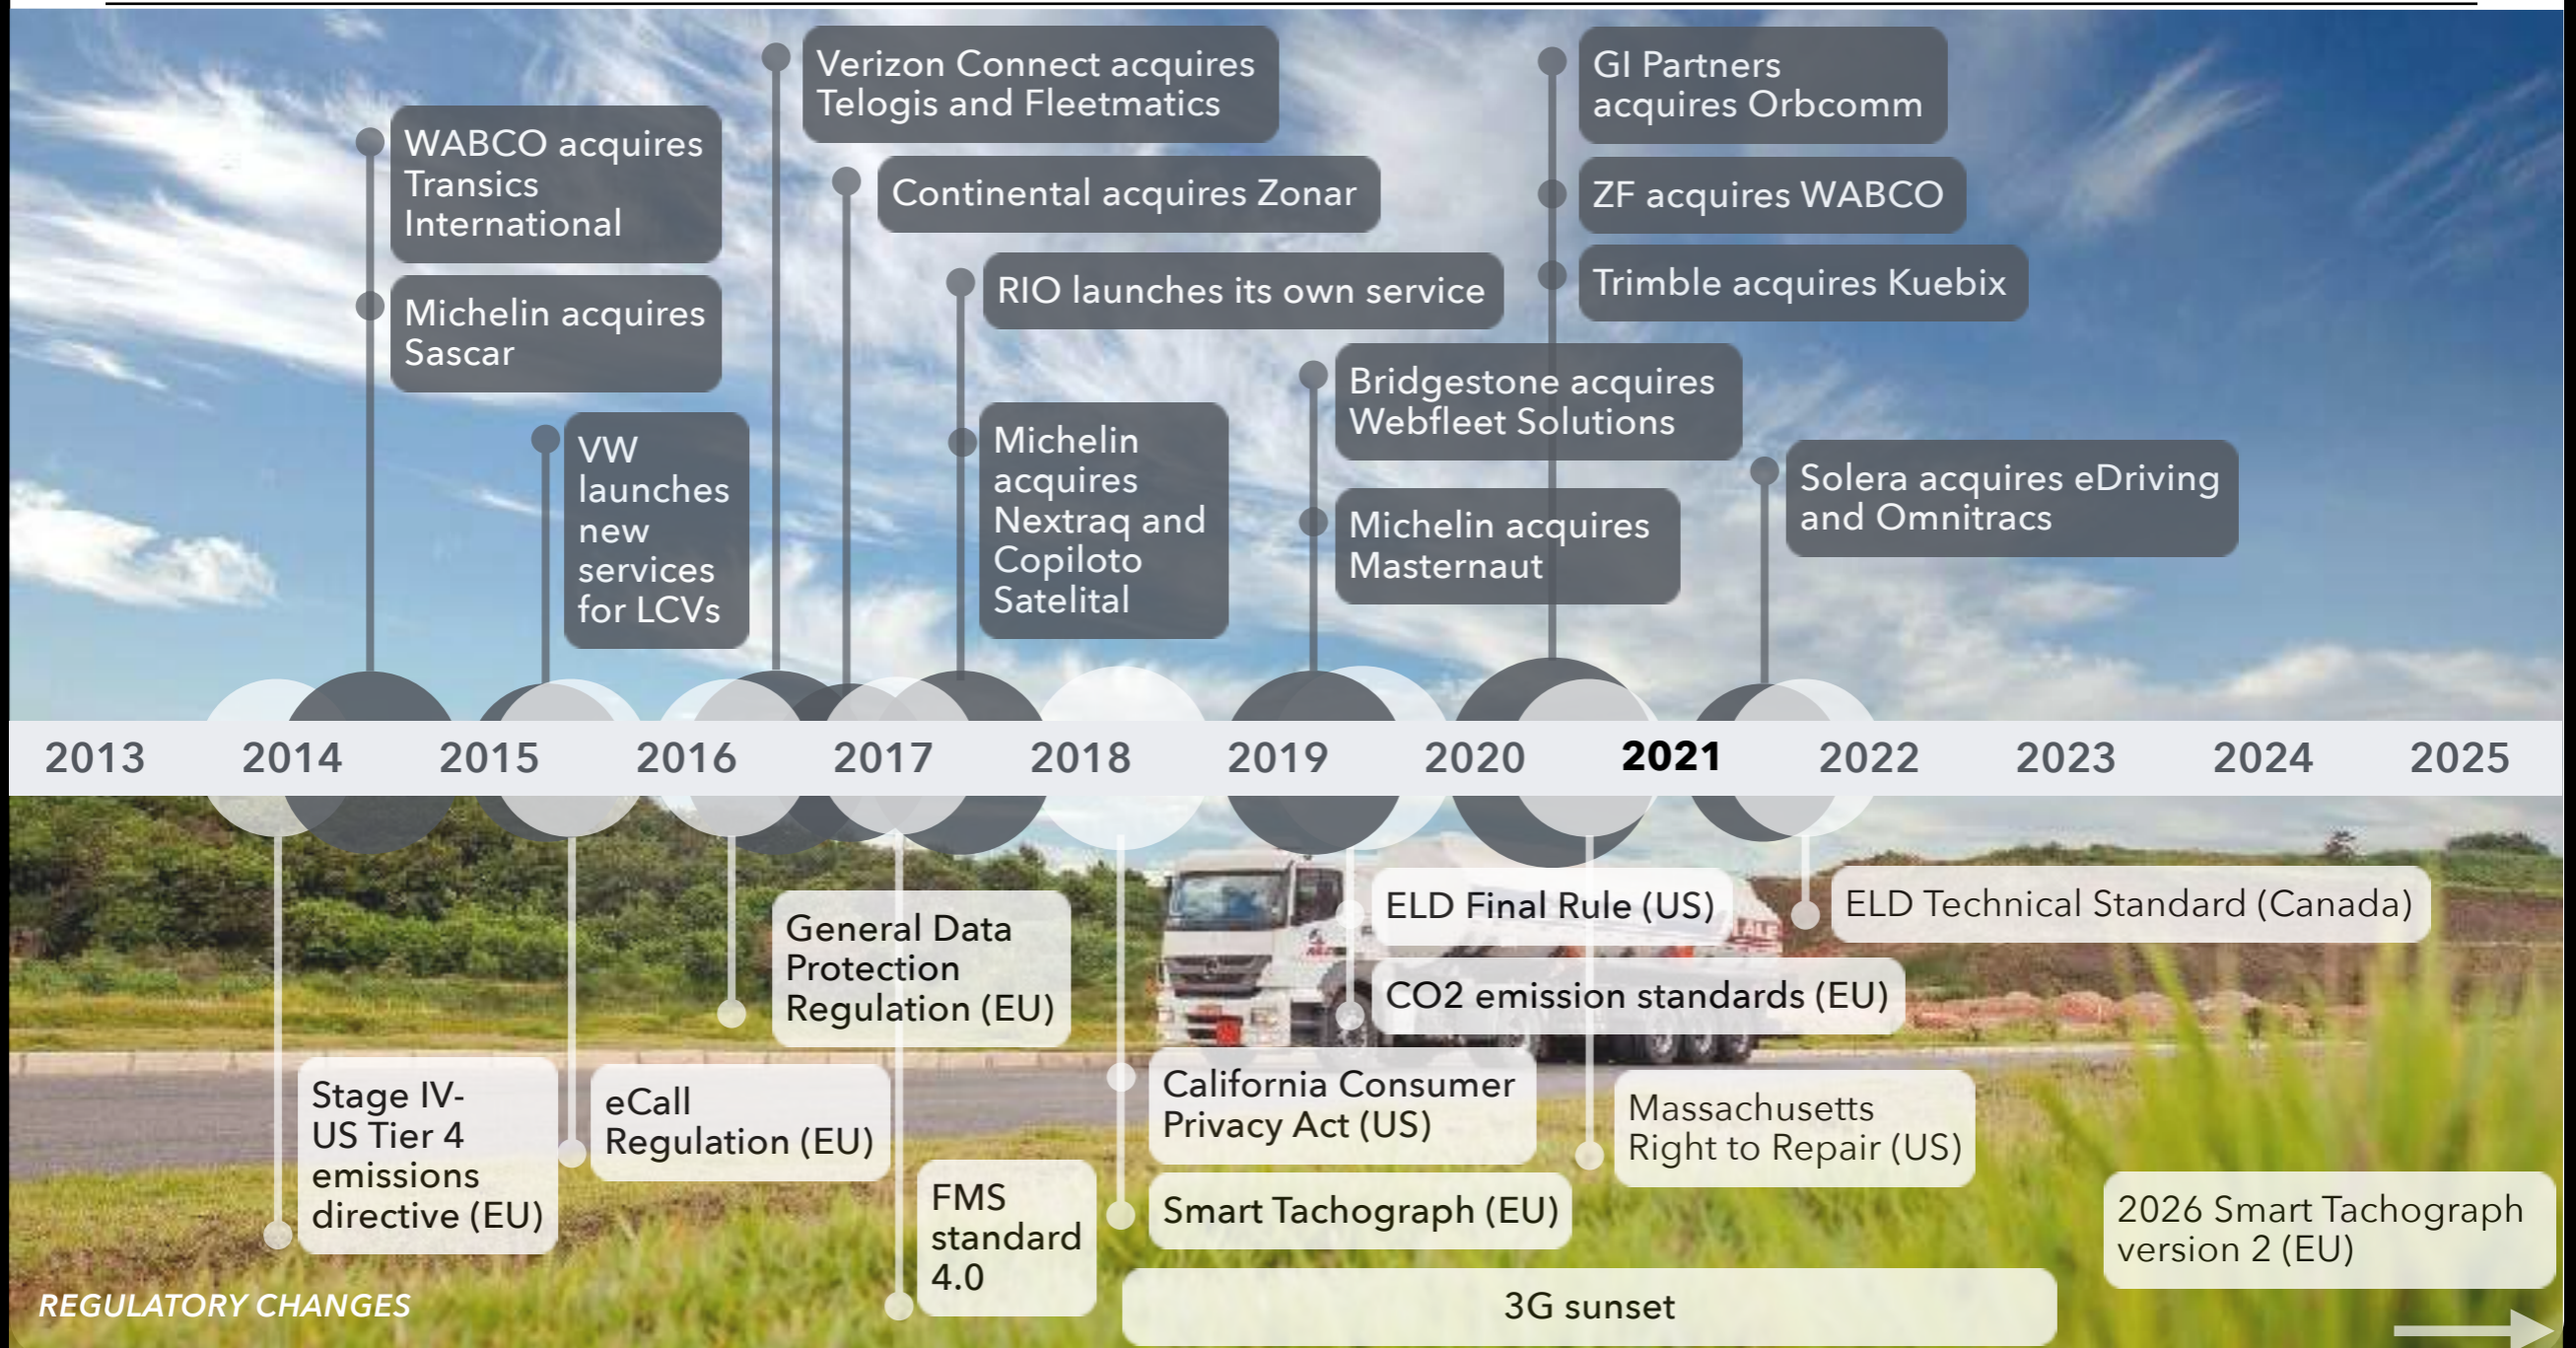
Verizon Connect acquires Telogis and Fleetmatics

GI Partners acquires Orbcomm

WABCO acquires Transics International

Continental acquires Zonar

ZF acquires WABCO

Trimble acquires Kuebix

RIO launches its own service

Michelin acquires Sascar

Bridgestone acquires Webfleet Solutions

VW launches new services for LCVs

Michelin acquires Nextraq and Copiloto Satelital

Solera acquires eDriving and Omnitracs

Michelin acquires Masternaut

2013 2014 2015 2016 2017 2018 2019 2020 **2021** 2022 2023 2024 2025

ELD Final Rule (US)

ELD Technical Standard (Canada)

General Data Protection Regulation (EU)

CO2 emission standards (EU)

California Consumer Privacy Act (US)

Massachusetts Right to Repair (US)

Stage IV-US Tier 4 emissions directive (EU)

eCall Regulation (EU)

FMS standard 4.0

Smart Tachograph (EU)

2026 Smart Tachograph version 2 (EU)

REGULATORY CHANGES

3G sunset